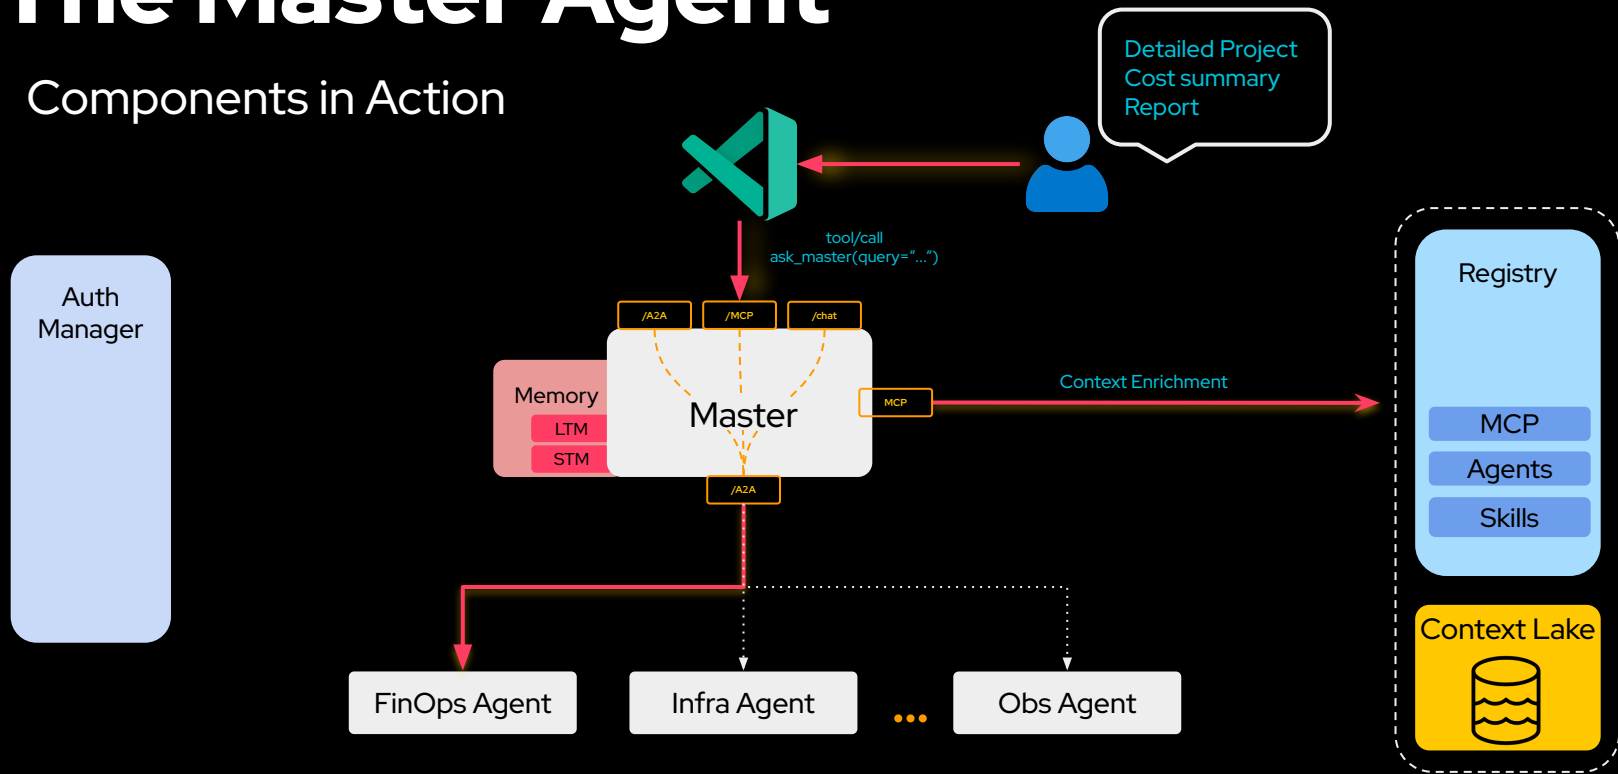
The Master Agent

Components in Action

Detailed Project Cost summary Report

tool/call
ask_master(query="...")

Auth Manager

/A2A
/MCP
/chat

Memory
LTM
STM

Master

MCP

Context Enrichment

/A2A

Registry

MCP
Agents
Skills

Context Lake

FinOps Agent
Infra Agent
...
Obs Agent